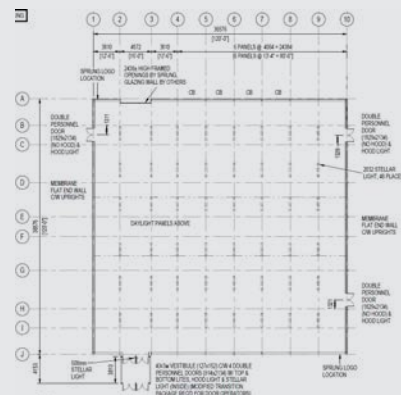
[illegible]

1 2 3 4 5 6 7 8 9 10

30378
[100'-0"]

3810 [12'-6"]
4572 [15'-0"]
3810 [12'-6"]
6 PANELS @ 4064 = 24384
[6 PANELS @ 13'-4" = 80'-0"]

SPRUNG LOGO LOCATION

2438± HIGH FRAMED OPENINGS BY SPRUNG, GLAZING WALL BY OTHERS

CB CB CB

A
B
C
D
E
F
G
H
I
J

DOUBLE PERSONNEL DOOR (1829x2134) (NO HOOD & HOOD LIGHT

MEMBRANE FLAT END WALL C/W UPRIGHTS

SKYLIGHT PANELS ABOVE

DOUBLE PERSONNEL DOOR (1829x2134) (NO HOOD & HOOD LIGHT

2012 STELLAR LIGHT, 46 PLACES

MEMBRANE FLAT END WALL C/W UPRIGHTS

DOUBLE PERSONNEL DOOR (1829x2134) (NO HOOD & HOOD LIGHT

600mm STELLAR LIGHT

40x4m VESTIBULE (12'x152') C/W 4 DOUBLE PERSONNEL DOORS (914x2134) W/ TOP & BOTTOM LITES, HOOD LIGHT & STELLAR LIGHT (INSIDE) MODIFIED TRANSITION, PACKAGE REQ'D FOR DOOR OPERATORS

SPRUNG LOGO LOCATION